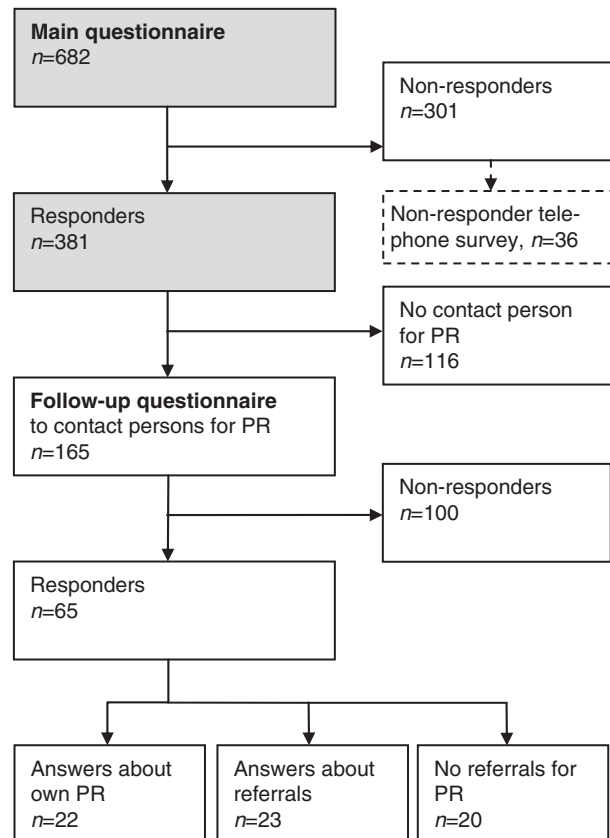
**Main questionnaire**
*n*=682

Non-responders
*n*=301

Non-responder telephone survey, *n*=36

Responders
*n*=381

No contact person for PR
*n*=116

**Follow-up questionnaire** to contact persons for PR
*n*=165

Non-responders
*n*=100

Responders
*n*=65

Answers about own PR
*n*=22

Answers about referrals
*n*=23

No referrals for PR
*n*=20